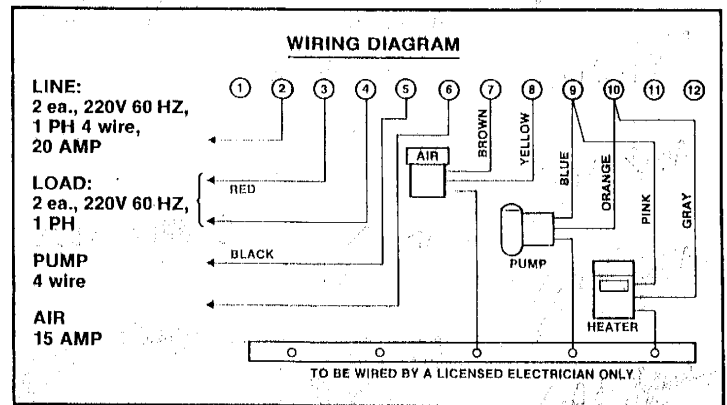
WIRING DIAGRAM

LINE:
2 ea., 220V 60 HZ,
1 PH 4 wire,
20 AMP

LOAD:
2 ea., 220V 60 HZ,
1 PH

PUMP
4 wire

AIR
15 AMP

1 2 3 4 5 6 7 8 9 10 11 12

RED

BLACK

AIR

BROWN

YELLOW

BLUE

ORANGE

PINK

GRAY

PUMP

HEATER

TO BE WIRED BY A LICENSED ELECTRICIAN ONLY.